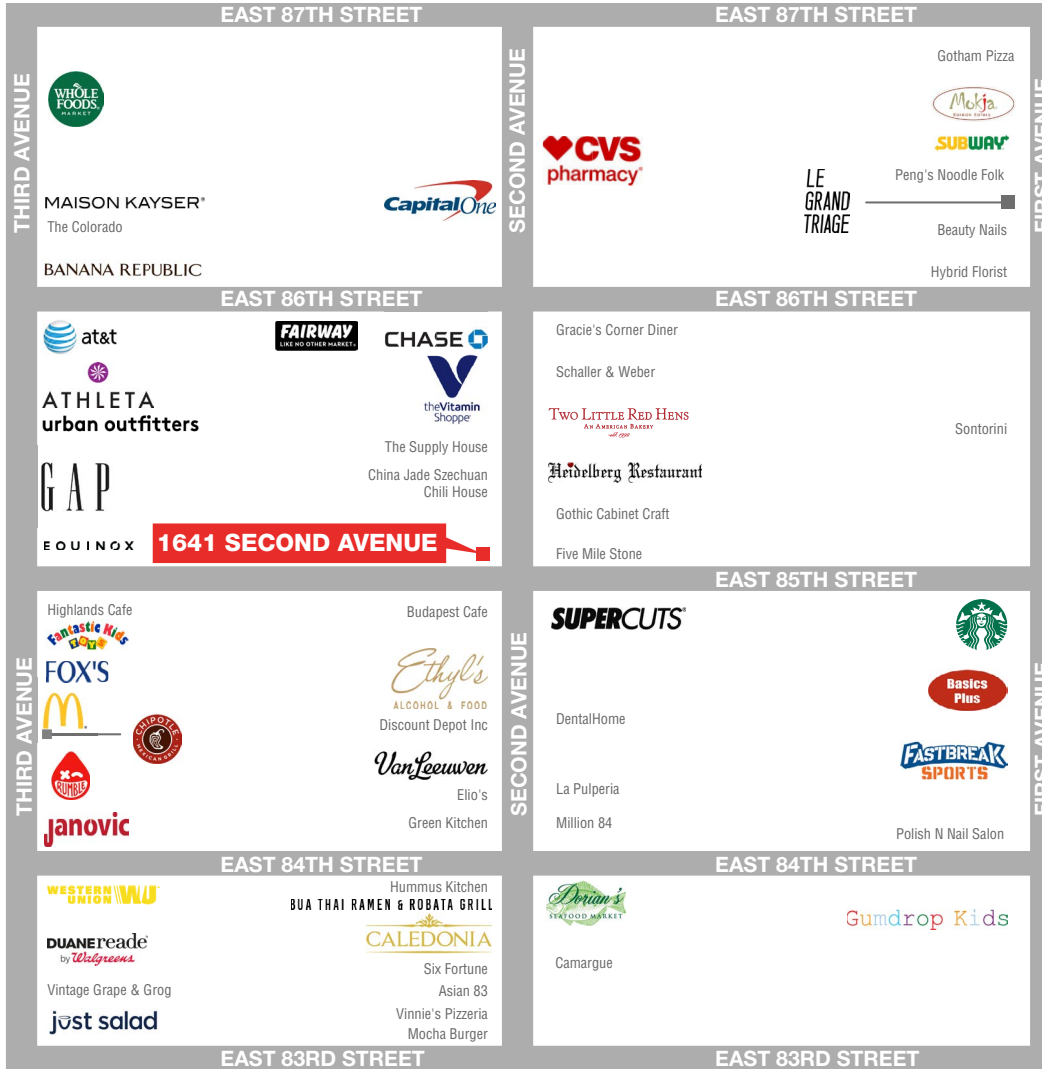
EAST 87TH STREET

EAST 87TH STREET

THIRD AVENUE

WHOLE FOODS MARKET

MAISON KAYSER

The Colorado

BANANA REPUBLIC

Capital One

SECOND AVENUE

CVS pharmacy

Gotham Pizza

Mokja

SUBWAY

LE GRAND TRIAGE

Peng's Noodle Folk

Beauty Nails

Hybrid Florist

FIRST AVENUE

EAST 86TH STREET

EAST 86TH STREET

at&t

FAIRWAY LIKE NO OTHER MARKET

CHASE

ATHLETA

urban outfitters

the Vitamin Shoppe

The Supply House

China Jade Szechuan Chili House

GAP

EQUINOX

1641 SECOND AVENUE

Gracie's Corner Diner

Schaller & Weber

Two Little Red Hens An American Bakery est. 1996

Sontorini

Heidelberg Restaurant

Gothic Cabinet Craft

Five Mile Stone

EAST 85TH STREET

Highlands Cafe

Fantastic Kids Toys

FOX'S

Budapest Cafe

Ethyl's ALCOHOL & FOOD

Discount Depot Inc

CHIPOTLE MEXICAN GRILL

RUMBLE

Van Leeuwen

Elio's

Green Kitchen

janovic

THIRD AVENUE

SUPERCUTS

SECOND AVENUE

DentalHome

Basics Plus

FASTBREAK SPORTS

La Pulperia

Million 84

Polish N Nail Salon

FIRST AVENUE

EAST 84TH STREET

EAST 84TH STREET

WESTERN UNION WU

Hummus Kitchen

BUA THAI RAMEN & ROBATA GRILL

CALEDONIA

DUANE reade by Walgreens

Six Fortune

Asian 83

Vintage Grape & Grog

just salad

Vinnie's Pizzeria

Mocha Burger

Dorian's Seafood Market

Gumdrop Kids

Camargue

EAST 83RD STREET

EAST 83RD STREET